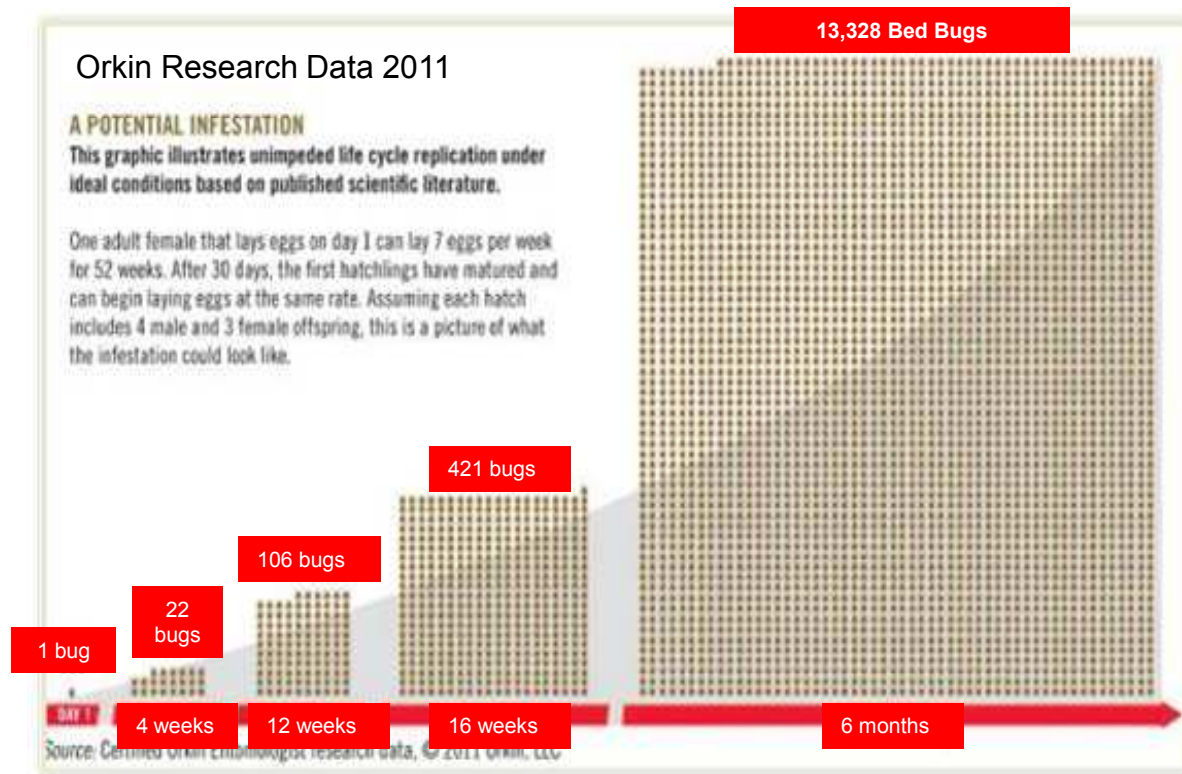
13,328 Bed Bugs

Orkin Research Data 2011

A POTENTIAL INFESTATION

This graphic illustrates unimpeded life cycle replication under ideal conditions based on published scientific literature.

One adult female that lays eggs on day 1 can lay 7 eggs per week for 52 weeks. After 30 days, the first hatchlings have matured and can begin laying eggs at the same rate. Assuming each hatch includes 4 male and 3 female offspring, this is a picture of what the infestation could look like.

421 bugs

106 bugs

22 bugs

1 bug

DAY 1

4 weeks

12 weeks

16 weeks

6 months

Source: Certified Orkin Entomologist research data, © 2011 Orkin, LLC